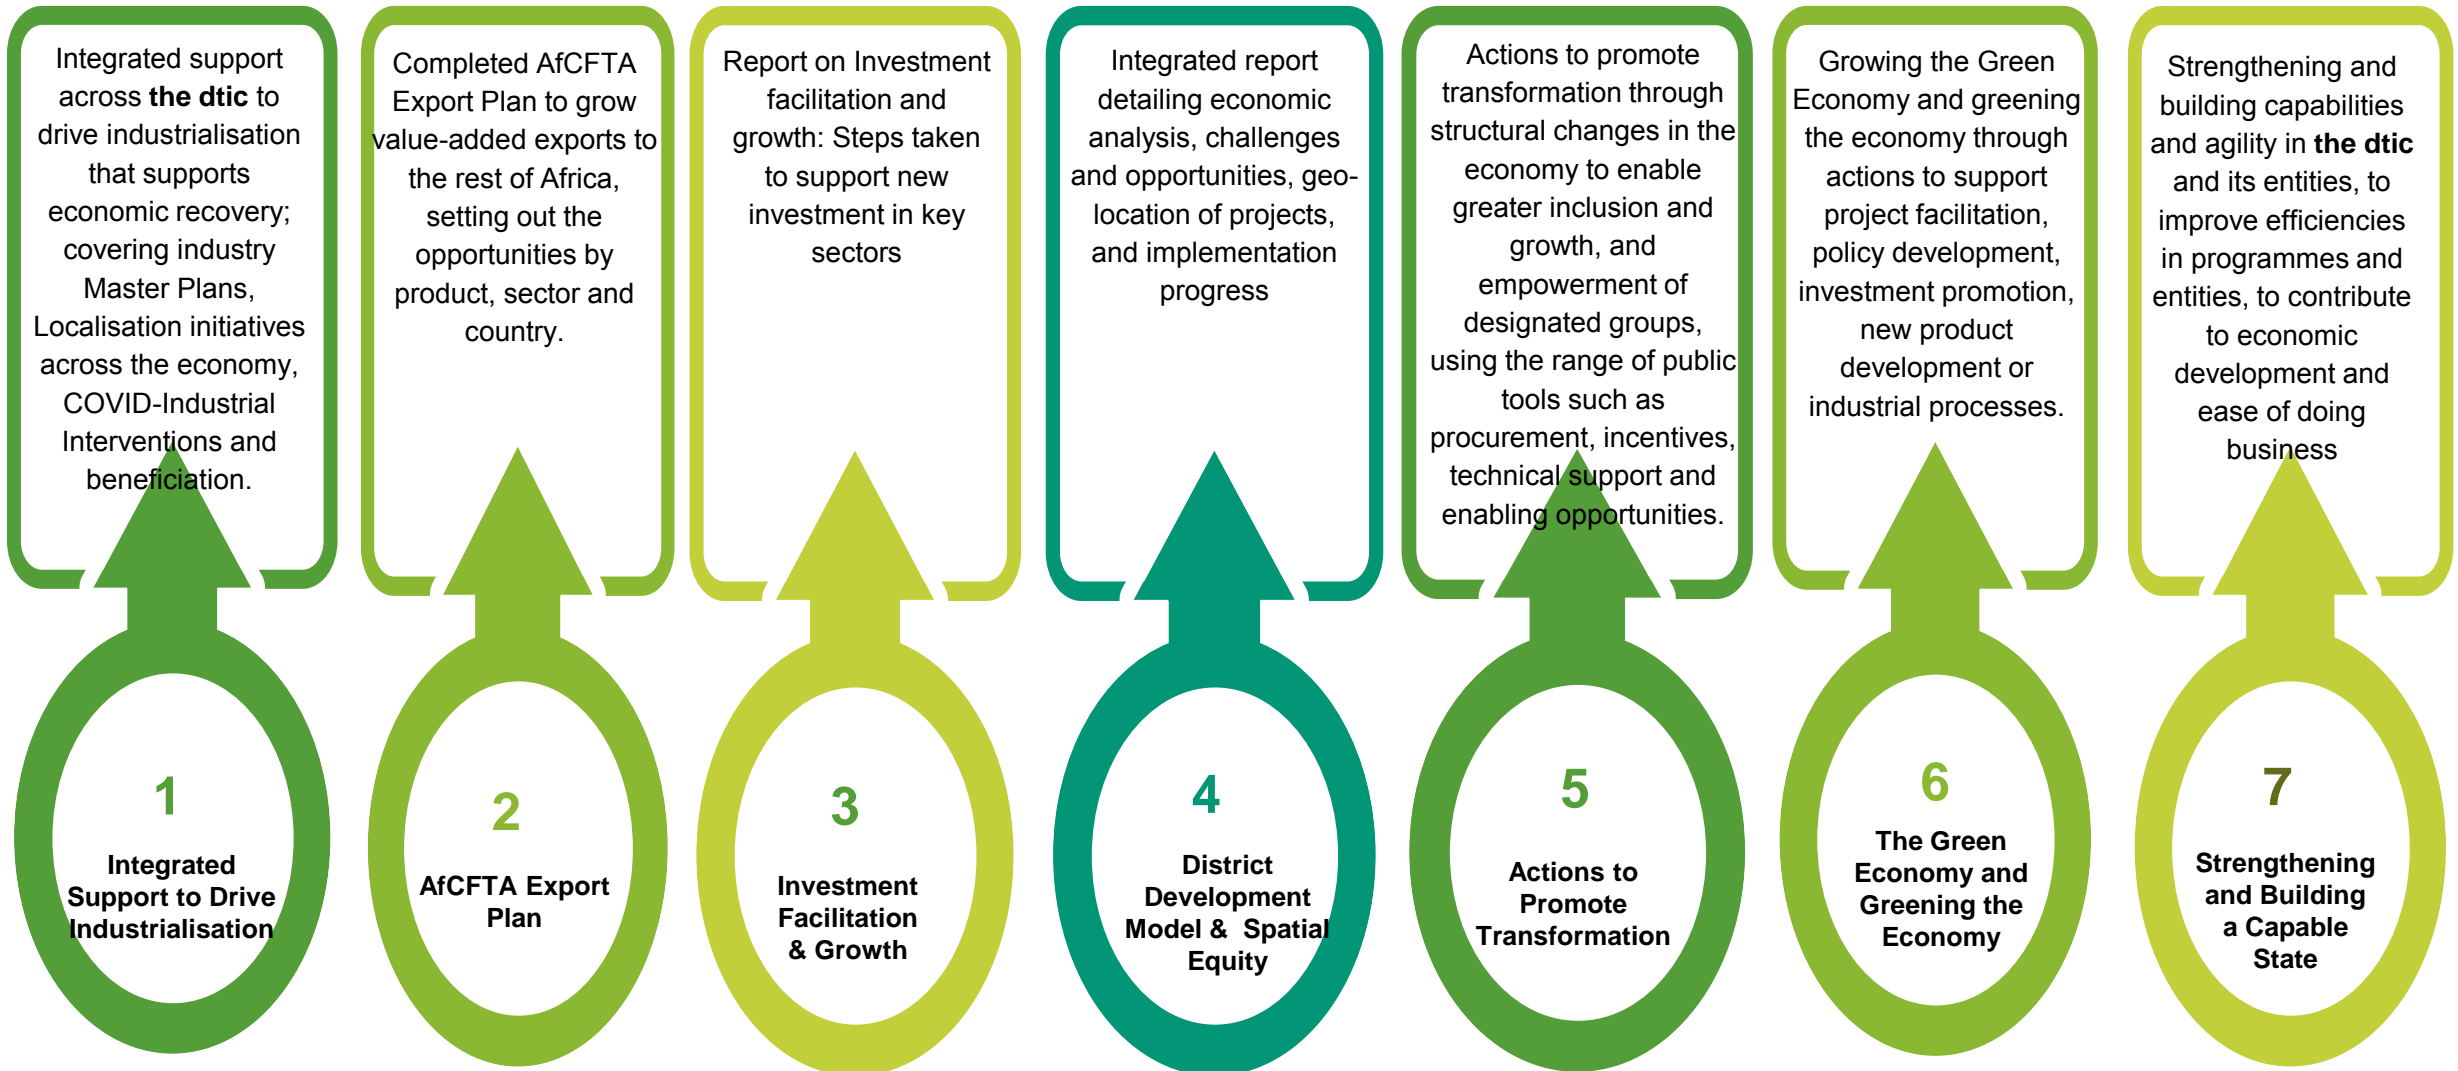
Integrated support across **the dtic** to drive industrialisation that supports economic recovery; covering industry Master Plans, Localisation initiatives across the economy, COVID-Industrial Interventions and beneficiation.

1
Integrated Support to Drive Industrialisation

Completed AfCFTA Export Plan to grow value-added exports to the rest of Africa, setting out the opportunities by product, sector and country.

2
AfCFTA Export Plan

Report on Investment facilitation and growth: Steps taken to support new investment in key sectors

3
Investment Facilitation & Growth

Integrated report detailing economic analysis, challenges and opportunities, geo-location of projects, and implementation progress

4
District Development Model & Spatial Equity

Actions to promote transformation through structural changes in the economy to enable greater inclusion and growth, and empowerment of designated groups, using the range of public tools such as procurement, incentives, technical support and enabling opportunities.

5
Actions to Promote Transformation

Growing the Green Economy and greening the economy through actions to support project facilitation, policy development, investment promotion, new product development or industrial processes.

6
The Green Economy and Greening the Economy

Strengthening and building capabilities and agility in **the dtic** and its entities, to improve efficiencies in programmes and entities, to contribute to economic development and ease of doing business

7
Strengthening and Building a Capable State